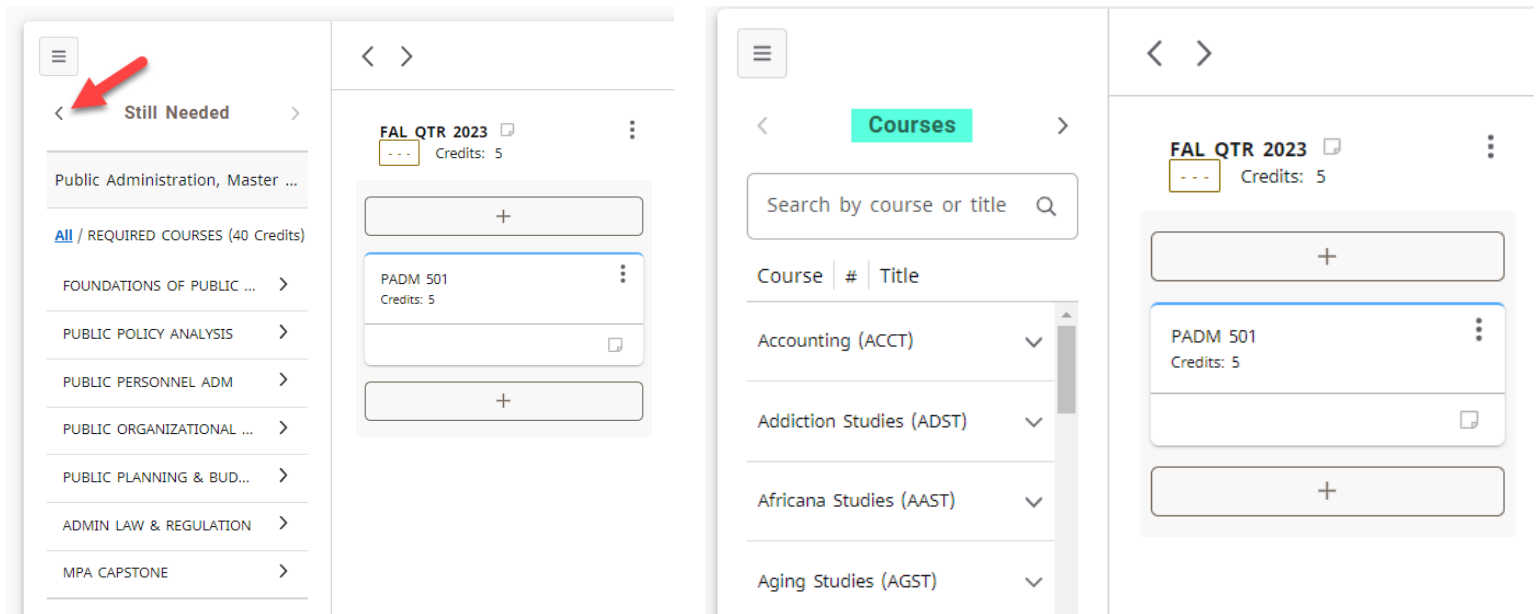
Still Needed

Public Administration, Master ...

All / REQUIRED COURSES (40 Credits)

FOUNDATIONS OF PUBLIC ...

PUBLIC POLICY ANALYSIS

PUBLIC PERSONNEL ADM

PUBLIC ORGANIZATIONAL ...

PUBLIC PLANNING & BUD...

ADMIN LAW & REGULATION

MPA CAPSTONE

FAL QTR 2023

- - - Credits: 5

+

PADM 501
Credits: 5

+

Courses

Search by course or title

Course | # | Title

Accounting (ACCT)

Addiction Studies (ADST)

Africana Studies (AAST)

Aging Studies (AGST)

FAL QTR 2023

- - - Credits: 5

+

PADM 501
Credits: 5

+